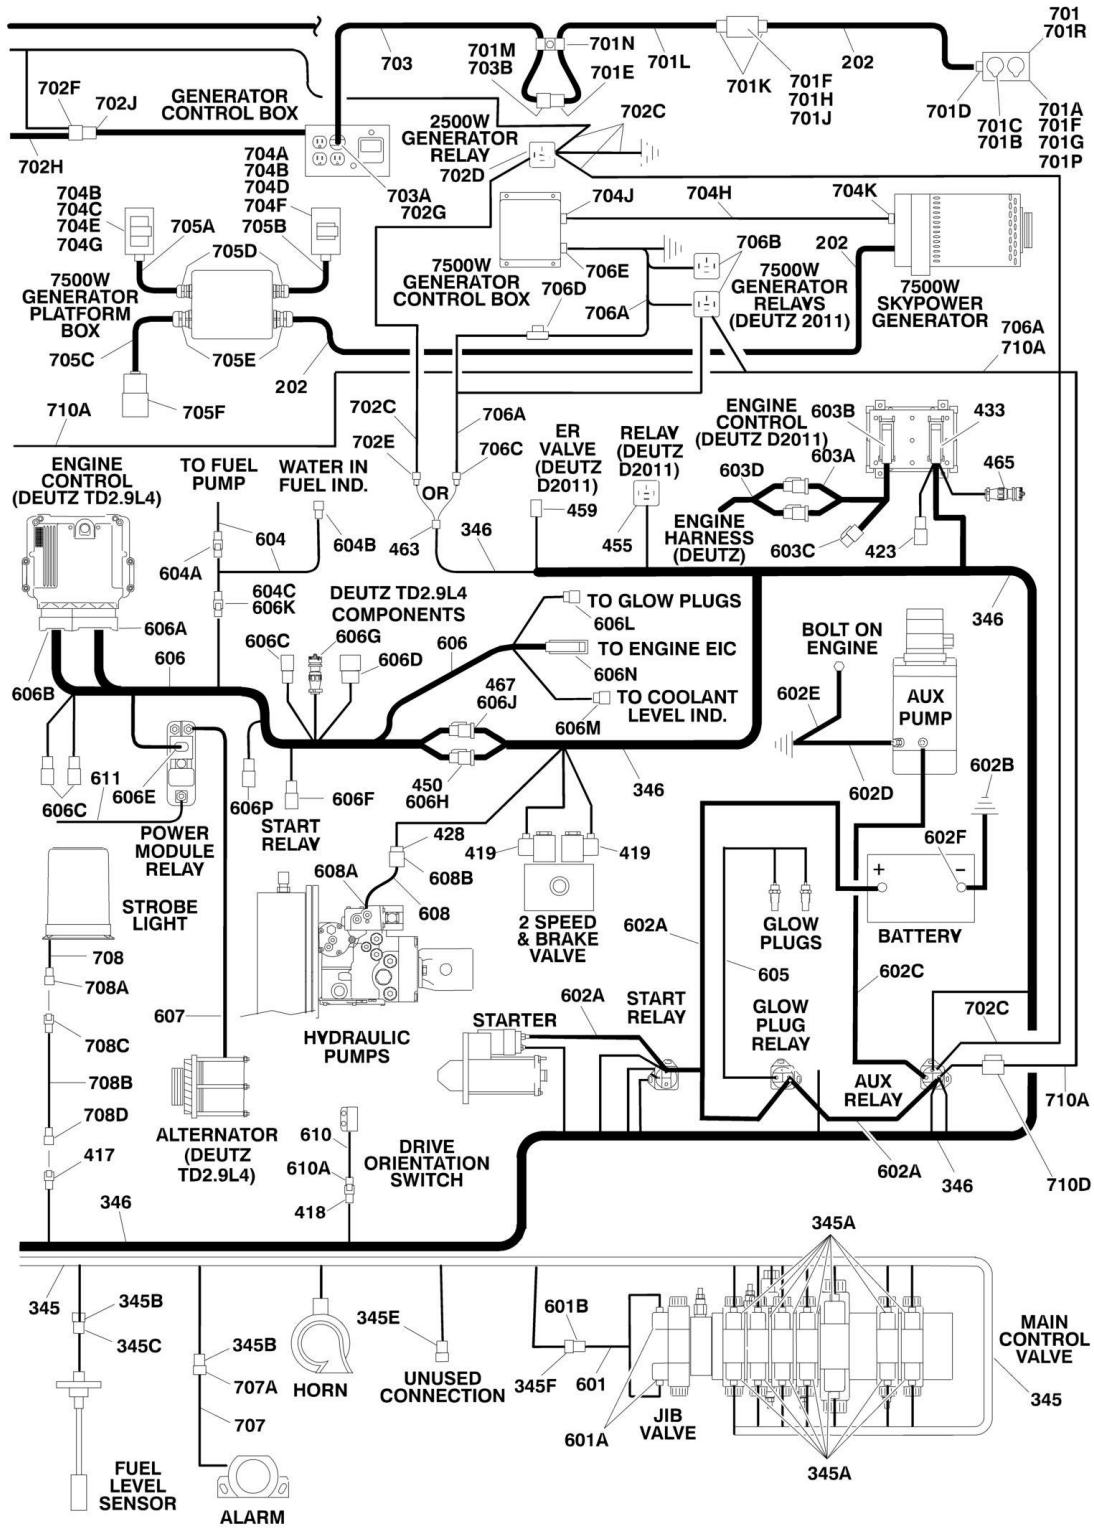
701
701R
701M
703B
701N
701E
701L
202
703
701K
701F
701H
701J
701D
701C
701B
701A
701F
701G
701P
702F
702J
GENERATOR CONTROL BOX
702H
2500W GENERATOR RELAY
702D
702C
704A
704B
704D
704F
703A
702G
704B
704C
704E
704G
705A
705B
705D
704J
704H
704K
7500W GENERATOR PLATFORM BOX
7500W GENERATOR CONTROL BOX
706E
706B
706D
706A
7500W GENERATOR RELAYS (DEUTZ 2011)
202
7500W SKYPOWER GENERATOR
705C
705E
202
705F
706A
710A
710A
702C
702E
706A
706C
OR
463
346
ER VALVE (DEUTZ D2011)
459
RELAY (DEUTZ D2011)
455
ENGINE CONTROL (DEUTZ D2011)
603B
433
603D
603A
465
ENGINE HARNESS (DEUTZ)
603C
423
ENGINE CONTROL (DEUTZ TD2.9L4)
TO FUEL PUMP
WATER IN FUEL IND.
604
604A
604B
604C
606K
DEUTZ TD2.9L4 COMPONENTS
606A
606C
606G
606D
606
TO GLOW PLUGS
606L
TO ENGINE EIC
606N
TO COOLANT LEVEL IND.
606M
346
BOLT ON ENGINE
AUX PUMP
606
606B
467
606J
602E
602D
611
606E
606C
606P
606F
450
606H
346
602B
POWER MODULE RELAY
START RELAY
428
419
419
602F
608A
608B
608
STROBE LIGHT
2 SPEED & BRAKE VALVE
GLOW PLUGS
BATTERY
708
708A
602A
605
602C
607
HYDRAULIC PUMPS
STARTER
602A
START RELAY
GLOW PLUG RELAY
702C
708C
708B
AUX RELAY
710A
708D
ALTERNATOR (DEUTZ TD2.9L4)
610
610A
DRIVE ORIENTATION SWITCH
417
418
602A
346
710D
346
345A
345
345B
345C
345E
601B
MAIN CONTROL VALVE
345B
707A
HORN
UNUSED CONNECTION
345F
601
345
707
601A
JIB VALVE
FUEL LEVEL SENSOR
ALARM
345A